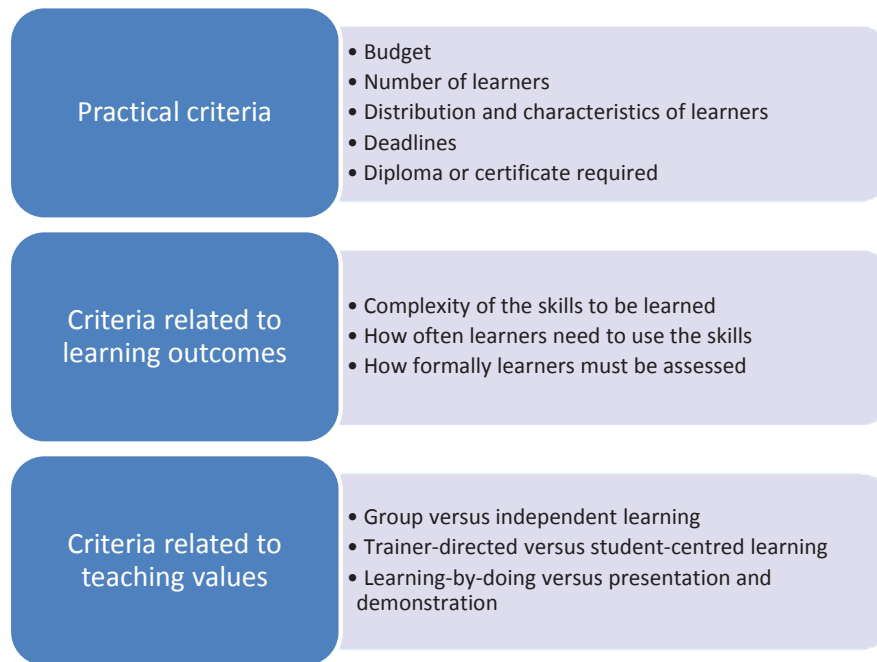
Practical criteria

- Budget
- Number of learners
- Distribution and characteristics of learners
- Deadlines
- Diploma or certificate required

Criteria related to learning outcomes

- Complexity of the skills to be learned
- How often learners need to use the skills
- How formally learners must be assessed

Criteria related to teaching values

- Group versus independent learning
- Trainer-directed versus student-centred learning
- Learning-by-doing versus presentation and demonstration